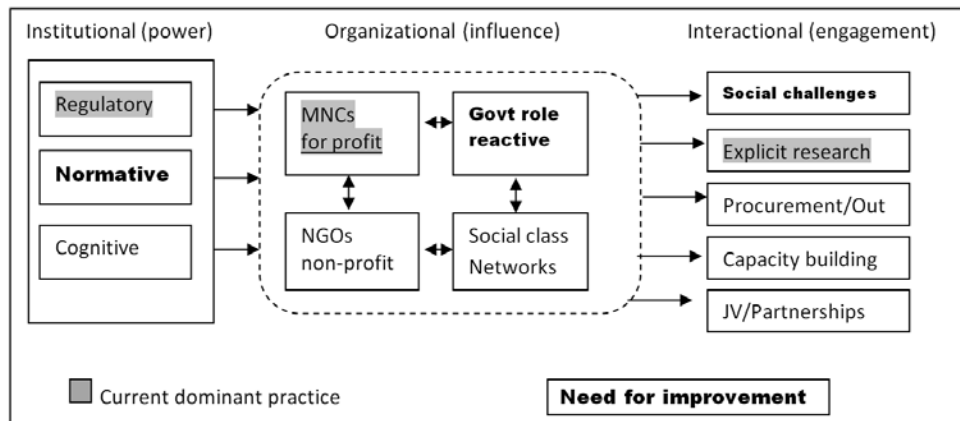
Institutional (power)

Organizational (influence)

Interactional (engagement)

Regulatory

Normative

Cognitive

MNCs for profit

Govt role reactive

NGOs non-profit

Social class Networks

Social challenges

Explicit research

Procurement/Out

Capacity building

JV/Partnerships

Current dominant practice

Need for improvement